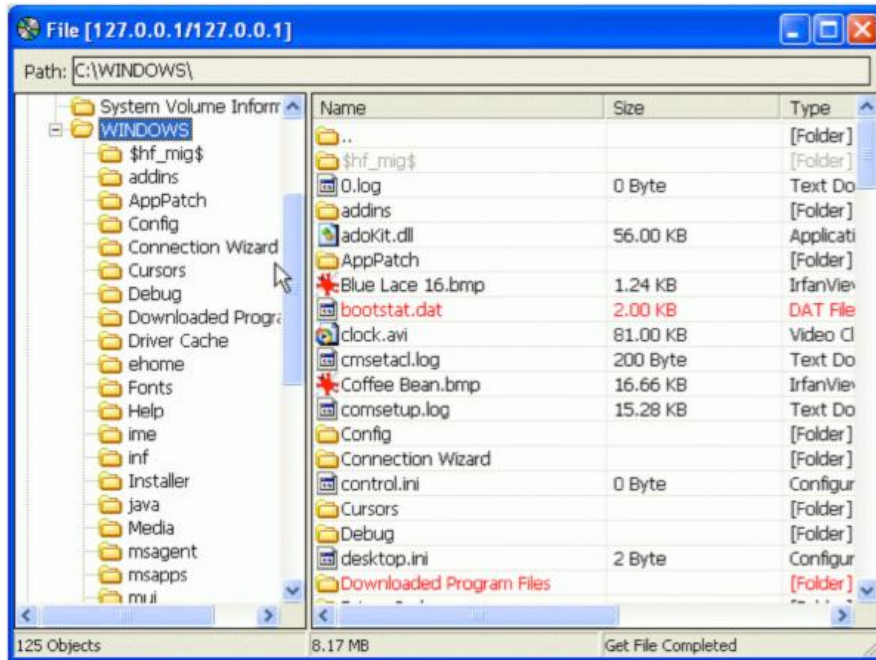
File [127.0.0.1/127.0.0.1]

Path: C:\WINDOWS\

System Volume Inform
WINDOWS
$hf_mig$
addins
AppPatch
Config
Connection Wizard
Cursors
Debug
Downloaded Progra
Driver Cache
ehome
Fonts
Help
ime
inf
Installer
java
Media
msagent
msapps
mui

| Name | Size | Type |
|---|---|---|
| .. | | [Folder] |
| $hf_mig$ | | [Folder] |
| 0.log | 0 Byte | Text Do |
| addins | | [Folder] |
| adoKit.dll | 56.00 KB | Applicati |
| AppPatch | | [Folder] |
| Blue Lace 16.bmp | 1.24 KB | IrfanView |
| bootstat.dat | 2.00 KB | DAT File |
| clock.avi | 81.00 KB | Video Cl |
| cmsetacl.log | 200 Byte | Text Do |
| Coffee Bean.bmp | 16.66 KB | IrfanView |
| comsetup.log | 15.28 KB | Text Do |
| Config | | [Folder] |
| Connection Wizard | | [Folder] |
| control.ini | 0 Byte | Configur |
| Cursors | | [Folder] |
| Debug | | [Folder] |
| desktop.ini | 2 Byte | Configur |
| Downloaded Program Files | | [Folder] |

125 Objects
8.17 MB
Get File Completed